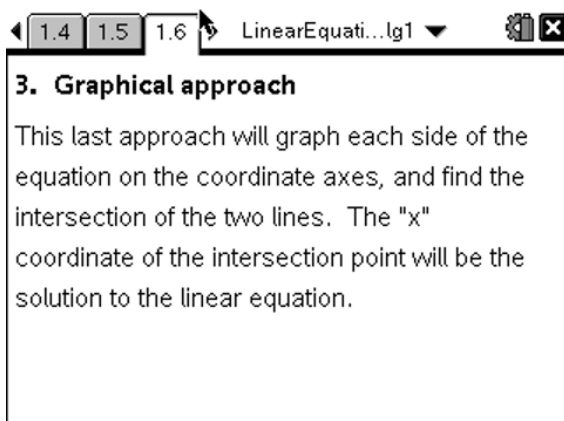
1.4 1.5 1.6 LinearEquati...lg1

3. Graphical approach

This last approach will graph each side of the equation on the coordinate axes, and find the intersection of the two lines. The "x" coordinate of the intersection point will be the solution to the linear equation.